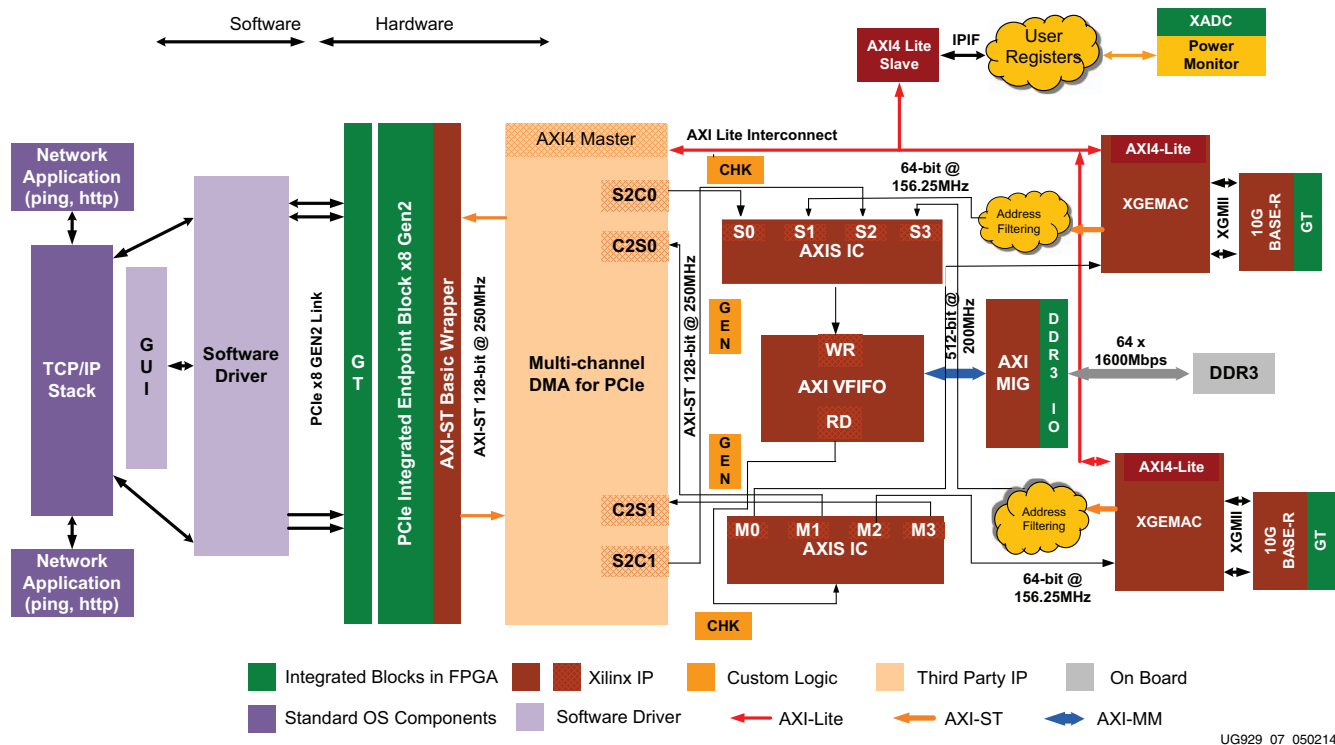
Software Hardware

AXI4 Lite Slave
IPIF
User Registers
XADC
Power Monitor

Network Application (ping, http)

AXI4 Master
AXI Lite Interconnect
CHK
64-bit @ 156.25MHz
AXI4-Lite
XGEMAC
XGMII
10G BASE-R
GT

S2C0
C2S0
S0 S1 S2 S3
AXIS IC
Address Filtering

TCP/IP Stack
G U I
Software Driver
PCIe x8 GEN2 Link
G T
PCIe Integrated Endpoint Block x8 Gen2
AXI-ST Basic Wrapper
AXI-ST 128-bit @ 250MHz
Multi-channel DMA for PCIe
AXI-ST 128-bit @ 250MHz
GEN
WR
AXI VFIFO
RD
512-bit @ 200MHz
AXI MIG
DDR3 IO
64 x 1600Mbps
DDR3

GEN
C2S1
S2C1
M0 M1 M2 M3
AXIS IC
AXI4-Lite
Address Filtering
XGEMAC
XGMII
10G BASE-R
GT
64-bit @ 156.25MHz
CHK

Network Application (ping, http)

Integrated Blocks in FPGA
Xilinx IP
Custom Logic
Third Party IP
On Board
Standard OS Components
Software Driver
AXI-Lite
AXI-ST
AXI-MM

UG929 07 050214